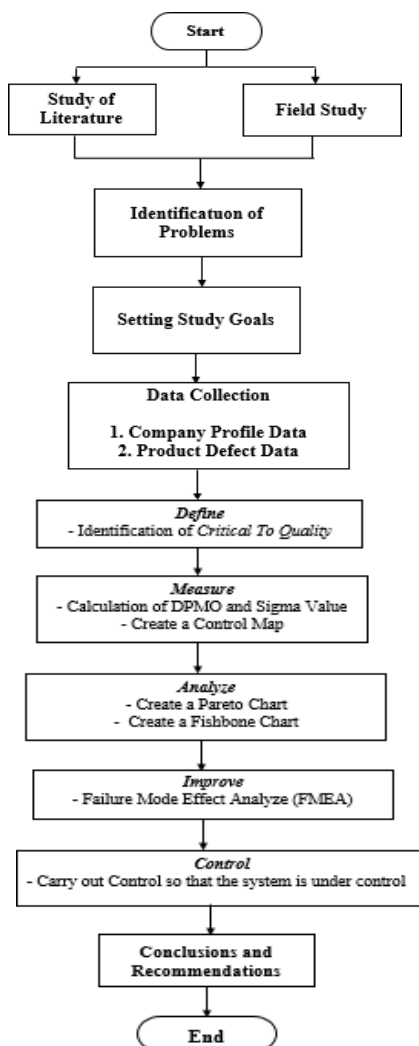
Start

Study of Literature

Field Study

Identificatuon of Problems

Setting Study Goals

Data Collection

1. Company Profile Data
2. Product Defect Data

*Define*
- Identification of *Critical To Quality*

*Measure*
- Calculation of DPMO and Sigma Value
- Create a Control Map

*Analyze*
- Create a Pareto Chart
- Create a Fishbone Chart

*Improve*
- Failure Mode Effect Analyze (FMEA)

*Control*
- Carry out Control so that the system is under control

Conclusions and Recommendations

End